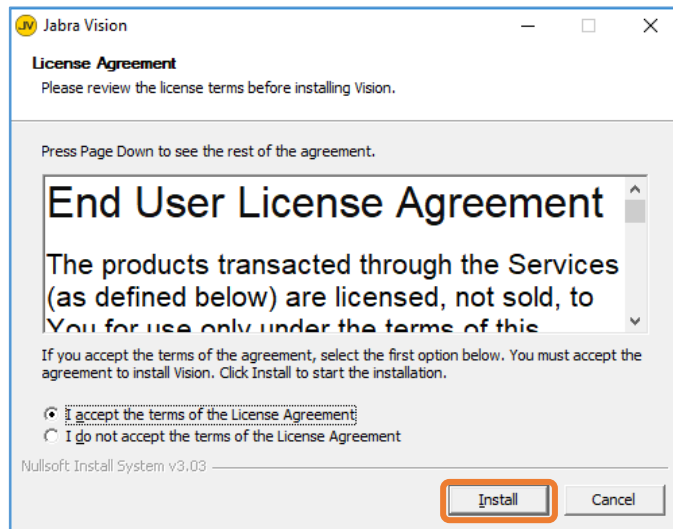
JV Jabra Vision

License Agreement
Please review the license terms before installing Vision.

Press Page Down to see the rest of the agreement.

End User License Agreement

The products transacted through the Services (as defined below) are licensed, not sold, to You for use only under the terms of this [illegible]

If you accept the terms of the agreement, select the first option below. You must accept the agreement to install Vision. Click Install to start the installation.

I accept the terms of the License Agreement
I do not accept the terms of the License Agreement

Nullsoft Install System v3.03

Install
Cancel